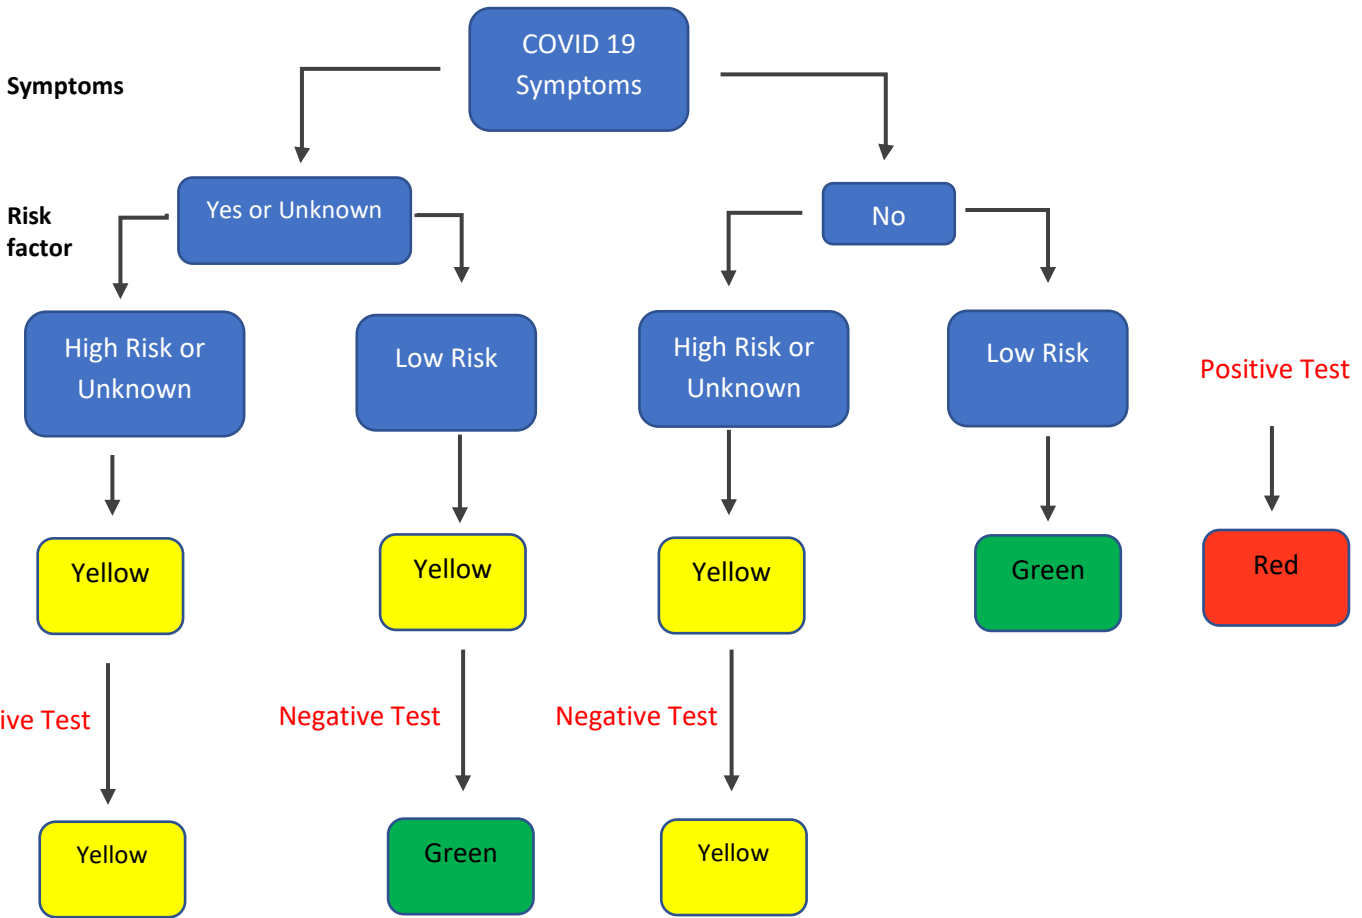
Symptoms

COVID 19 Symptoms

Risk factor

Yes or Unknown

No

High Risk or Unknown

Low Risk

High Risk or Unknown

Low Risk

Positive Test

Yellow

Yellow

Yellow

Green

Red

ive Test

Negative Test

Negative Test

Yellow

Green

Yellow